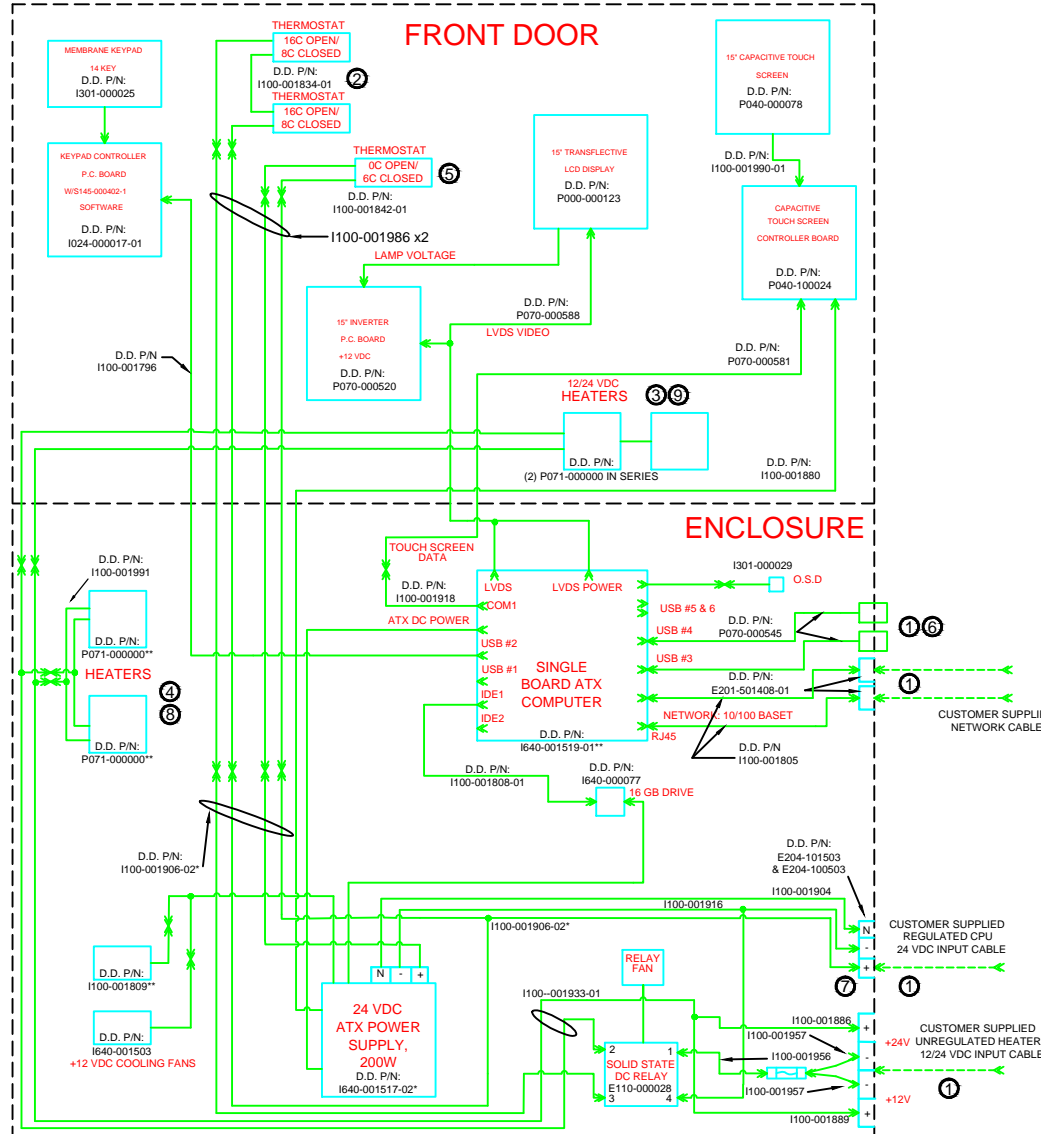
FRONT DOOR

MEMBRANE KEYPAD
14 KEY
D.D. P/N:
I301-000025

THERMOSTAT
16C OPEN/
8C CLOSED
D.D. P/N:
I100-001834-01
②
THERMOSTAT
16C OPEN/
8C CLOSED

15" CAPACITIVE TOUCH
SCREEN
D.D. P/N:
P040-000078

KEYPAD CONTROLLER
P.C. BOARD
W/S145-000402-1
SOFTWARE
D.D. P/N:
I024-000017-01

THERMOSTAT
0C OPEN/
6C CLOSED
⑤
D.D. P/N:
I100-001842-01

15" TRANSFLECTIVE
LCD DISPLAY
D.D. P/N:
P000-000123

D.D. P/N:
I100-001990-01

CAPACITIVE
TOUCH SCREEN
CONTROLLER BOARD
D.D. P/N:
P040-100024

I100-001986 x2

LAMP VOLTAGE

15" INVERTER
P.C. BOARD
+12 VDC
D.D. P/N:
P070-000520

D.D. P/N:
P070-000588
LVDS VIDEO

D.D. P/N
I100-001796

D.D. P/N:
P070-000581

12/24 VDC
HEATERS ③⑨
D.D. P/N:
(2) P071-000000 IN SERIES

D.D. P/N:
I100-001880

ENCLOSURE

D.D. P/N:
I100-001991

D.D. P/N:
P071-000000**
HEATERS
④
⑧
D.D. P/N:
P071-000000**

TOUCH SCREEN
DATA
D.D. P/N:
I100-001918

ATX DC POWER

LVDS
LVDS POWER
COM1
USB #2
USB #1
IDE1
IDE2
SINGLE
BOARD ATX
COMPUTER
D.D. P/N:
I640-001519-01**
USB #5 & 6
USB #4
USB #3
NETWORK: 10/100 BASET
RJ45

I301-000029
O.S.D

D.D. P/N:
P070-000545
①⑥

D.D. P/N:
E201-501408-01
①
CUSTOMER SUPPLIE
NETWORK CABLE

D.D. P/N
I100-001805

D.D. P/N:
I100-001808-01

D.D. P/N:
I640-000077
16 GB DRIVE

D.D. P/N:
I100-001906-02*

D.D. P/N:
E204-101503
& E204-100503

I100-001904
I100-001916
I100-001906-02*

CUSTOMER SUPPLIED
REGULATED CPU
24 VDC INPUT CABLE
N
-
+
⑦ ①

D.D. P/N:
I100-001809**

N - +
24 VDC
ATX POWER
SUPPLY,
200W
D.D. P/N:
I640-001517-02*

RELAY
FAN

I100--001933-01

D.D. P/N:
I640-001503
+12 VDC COOLING FANS

2 1
SOLID STATE
DC RELAY
E110-000028
3 4

I100-001886
I100-001957
I100-001956
I100-001957
I100-001889

CUSTOMER SUPPLIED
UNREGULATED HEATER
12/24 VDC INPUT CABLE
+24V
+12V
+
-
-
+
①